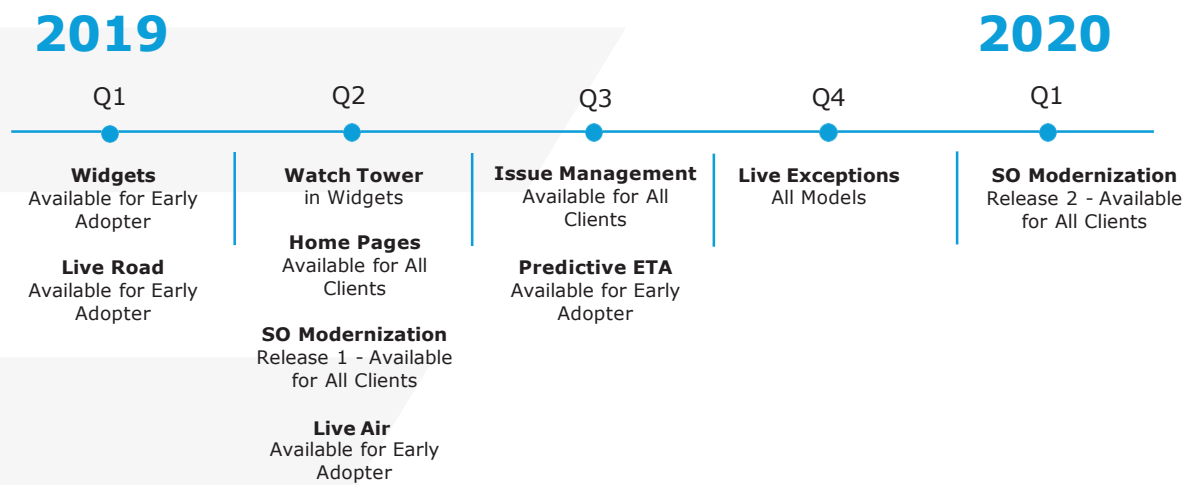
2019

2020

Q1

Q2

Q3

Q4

Q1

**Widgets**
Available for Early Adopter

**Live Road**
Available for Early Adopter

**Watch Tower**
in Widgets

**Home Pages**
Available for All Clients

**SO Modernization**
Release 1 - Available for All Clients

**Live Air**
Available for Early Adopter

**Issue Management**
Available for All Clients

**Predictive ETA**
Available for Early Adopter

**Live Exceptions**
All Models

**SO Modernization**
Release 2 - Available for All Clients